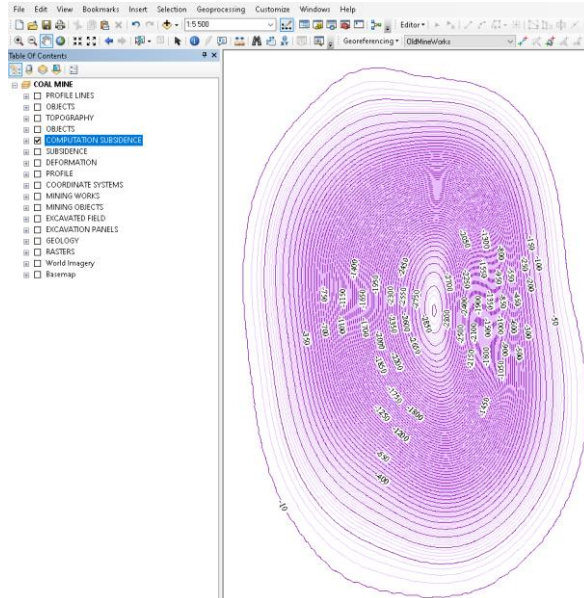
File Edit View Bookmarks Insert Selection Geoprocessing Customize Windows Help

1:5 500

Editor

Georeferencing OldMineWorks

Table Of Contents

COAL MINE
PROFILE LINES
OBJECTS
TOPOGRAPHY
OBJECTS
COMPUTATION SUBSIDENCE
SUBSIDENCE
DEFORMATION
PROFILE
COORDINATE SYSTEMS
MINING WORKS
MINING OBJECTS
EXCAVATED FIELD
EXCAVATION PANELS
GEOLOGY
RASTERS
World Imagery
Basemap

-10
-50
-100
-150
-400
-650
-1250
-1300
-1750
-1800
-2450
-2650
-2850
-1450
-1400
-1100
-1000
-700
-750
-350
-250
-2350
-2200
-2050
-1950
-1550
-2150
-1900
-1250
-650
-600
-500
-450
-300